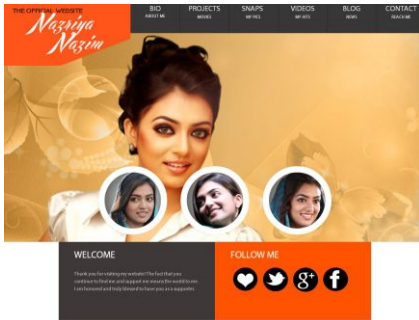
THE OFFICIAL WEBSITE
Nazriya Nazim

BIO
ABOUT ME

PROJECTS
MOVIES

SNAPS
MY PICS

VIDEOS
MY HITS

BLOG
NEWS

CONTACT
REACH ME

WELCOME

Thank you for visiting my website! The fact that you continue to find me and support me means the world to me. I am honored and truly blessed to have you as a supporter.

FOLLOW ME

g+
f